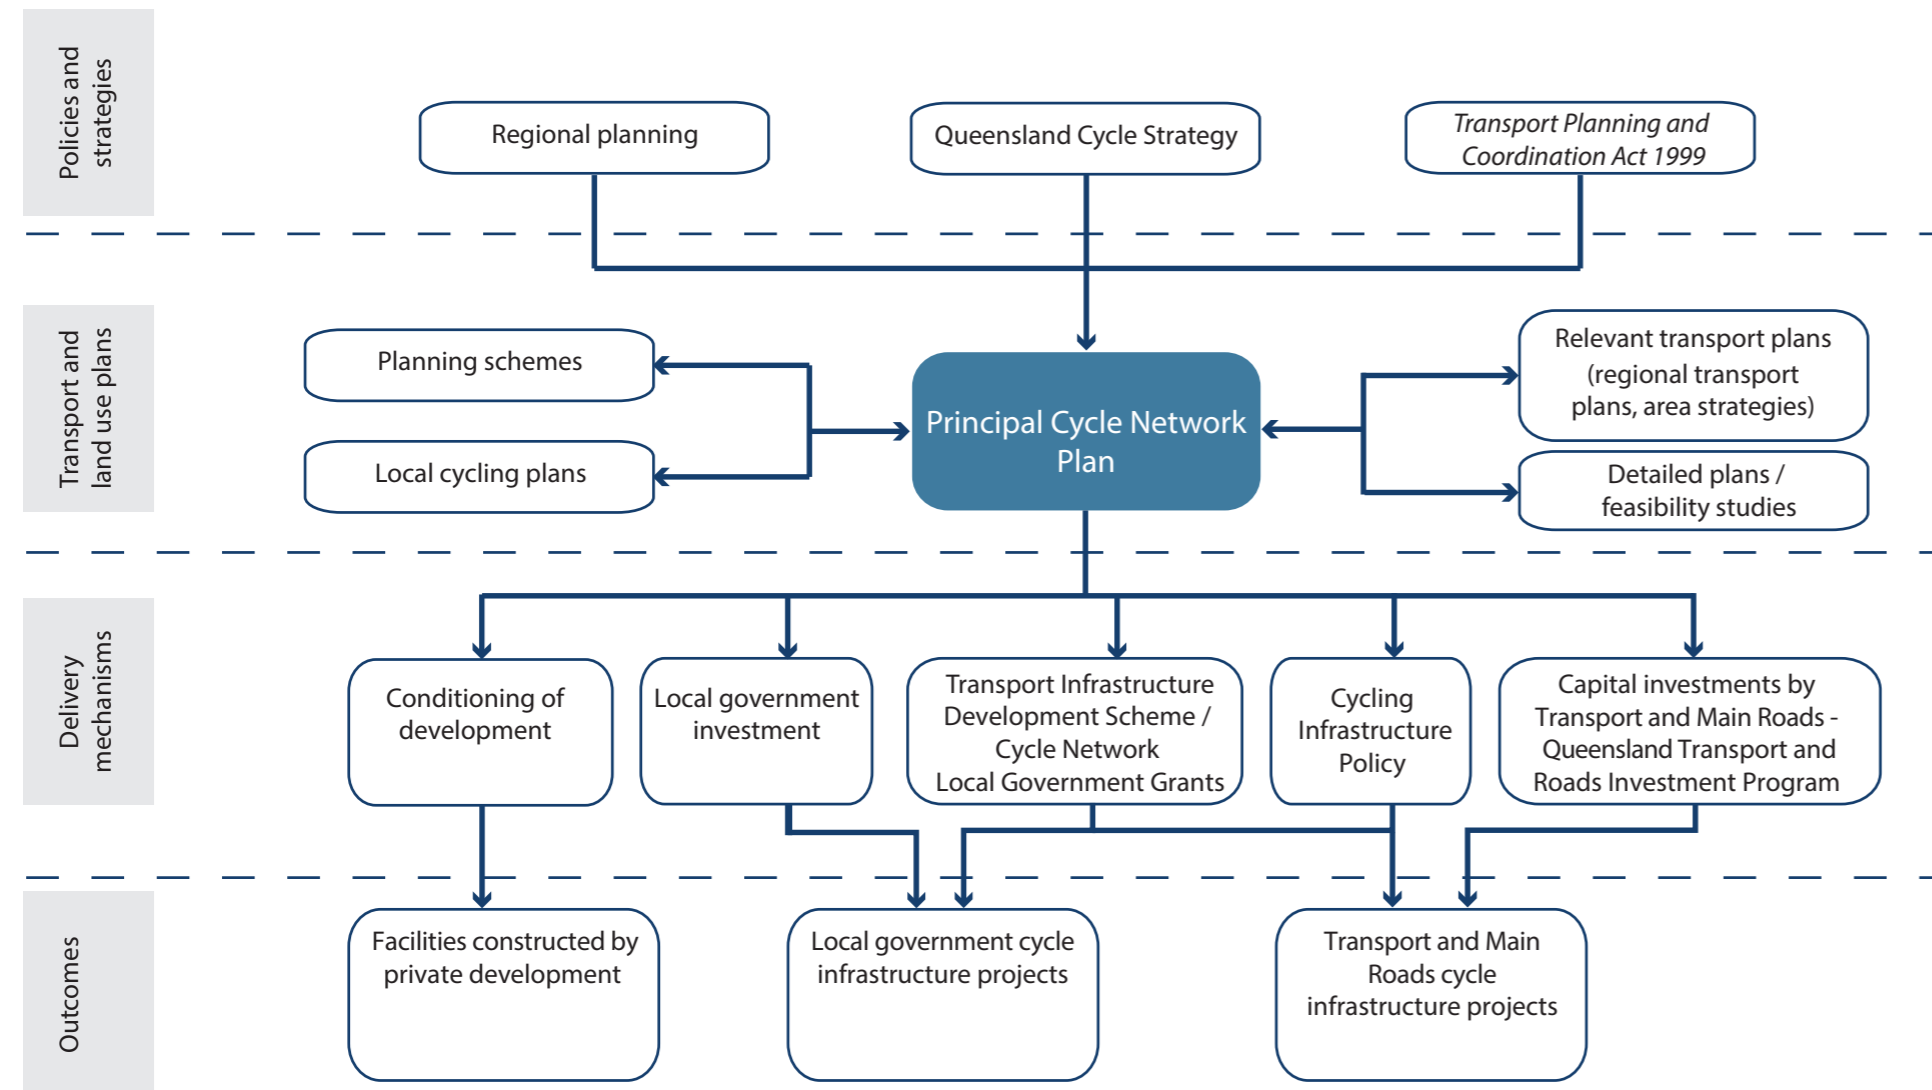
Policies and strategies

Regional planning

Queensland Cycle Strategy

*Transport Planning and Coordination Act 1999*

Transport and land use plans

Planning schemes

Local cycling plans

Principal Cycle Network Plan

Relevant transport plans (regional transport plans, area strategies)

Detailed plans / feasibility studies

Delivery mechanisms

Conditioning of development

Local government investment

Transport Infrastructure Development Scheme / Cycle Network Local Government Grants

Cycling Infrastructure Policy

Capital investments by Transport and Main Roads - Queensland Transport and Roads Investment Program

Outcomes

Facilities constructed by private development

Local government cycle infrastructure projects

Transport and Main Roads cycle infrastructure projects